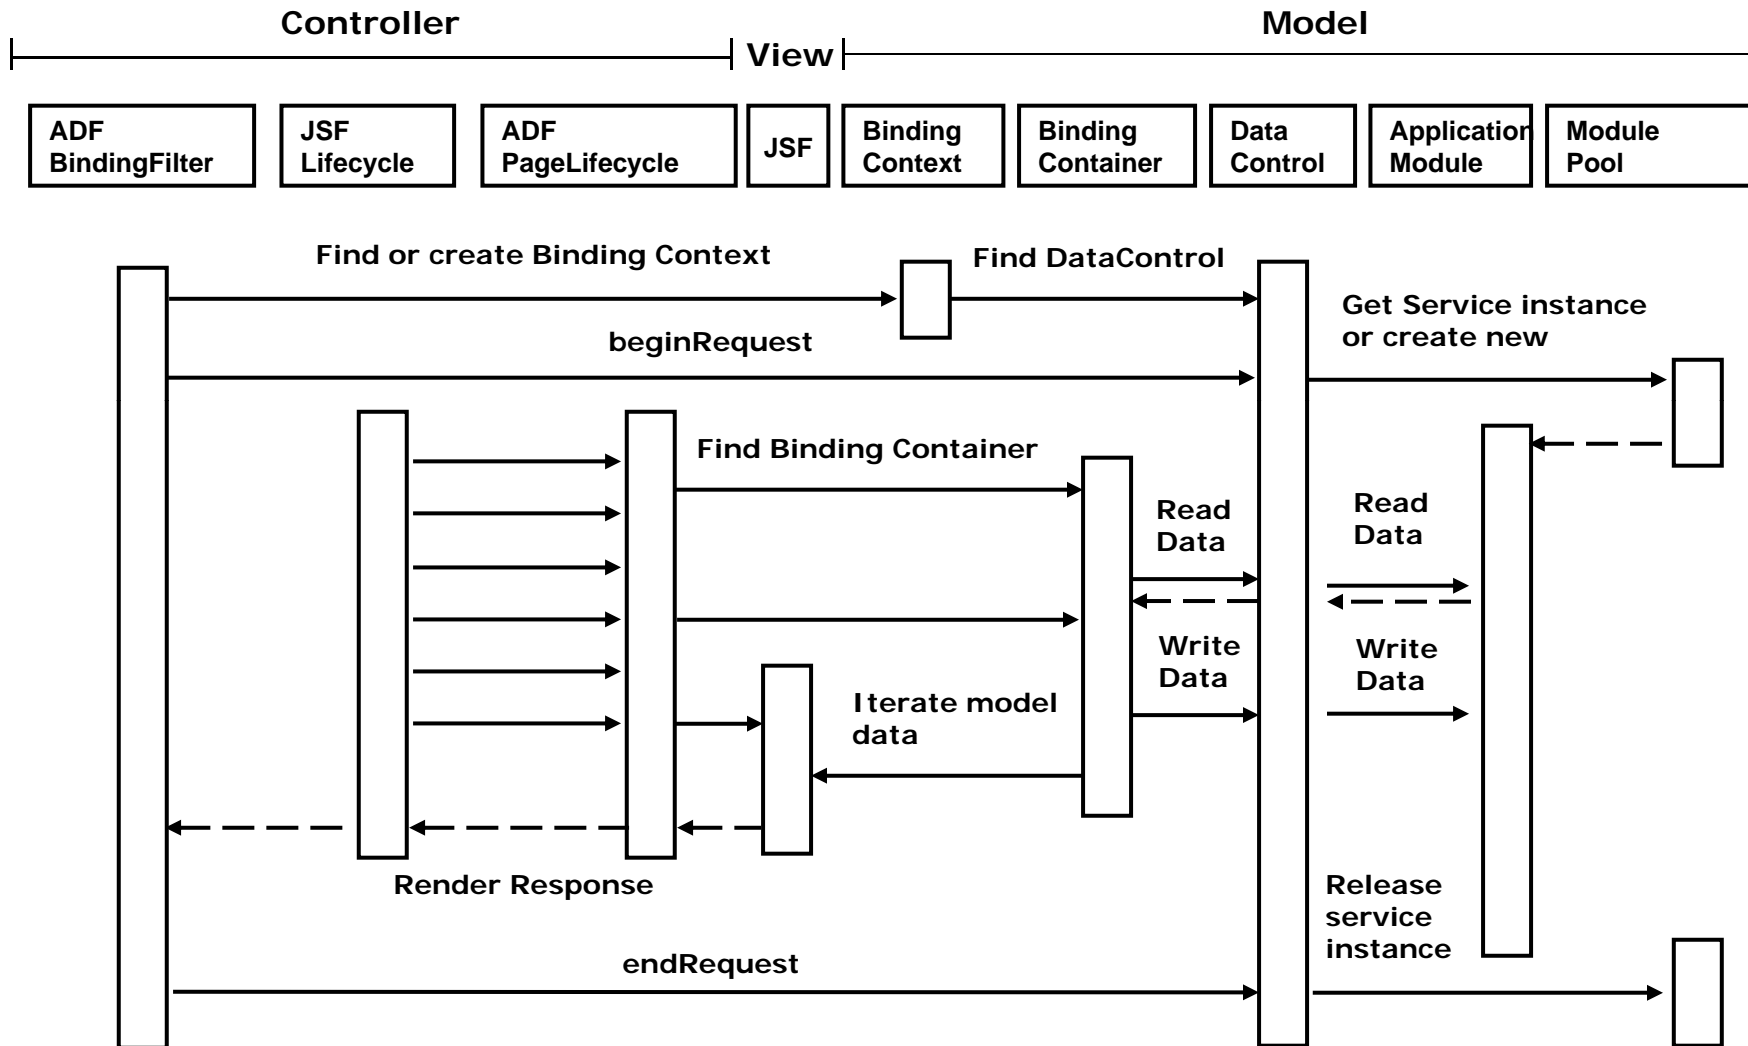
Controller

View

Model

ADF BindingFilter

JSF Lifecycle

ADF PageLifecycle

JSF

Binding Context

Binding Container

Data Control

Application Module

Module Pool

Find or create Binding Context

Find DataControl

Get Service instance or create new

beginRequest

Find Binding Container

Read Data

Read Data

Write Data

Write Data

Iterate model data

Render Response

Release service instance

endRequest